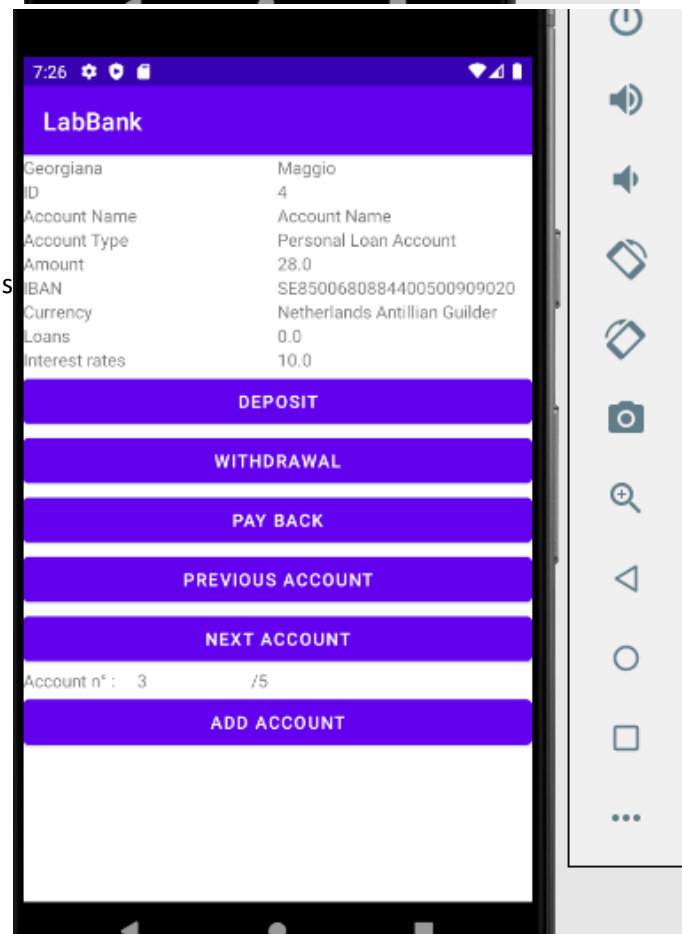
7:26

LabBank

| Georgiana | Maggio |
|---|---|
| ID | 4 |
| Account Name | Account Name |
| Account Type | Personal Loan Account |
| Amount | 28.0 |
| IBAN | SE8500680884400500909020 |
| Currency | Netherlands Antillian Guilder |
| Loans | 0.0 |
| Interest rates | 10.0 |

DEPOSIT

WITHDRAWAL

PAY BACK

PREVIOUS ACCOUNT

NEXT ACCOUNT

Account n° : 3 /5

ADD ACCOUNT

S

...